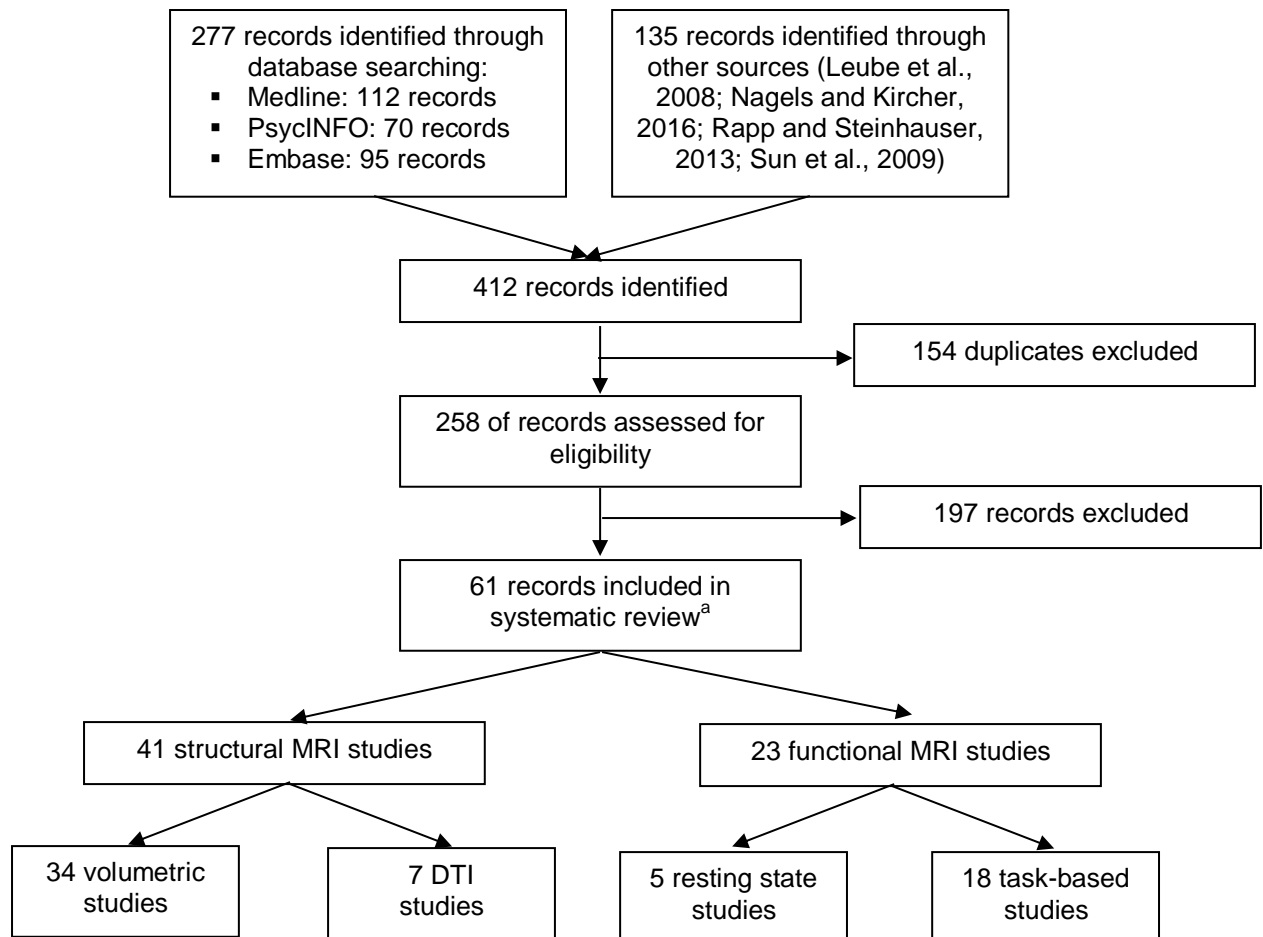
277 records identified through database searching:
▪ Medline: 112 records
▪ PsycINFO: 70 records
▪ Embase: 95 records

135 records identified through other sources (Leube et al., 2008; Nagels and Kircher, 2016; Rapp and Steinhauser, 2013; Sun et al., 2009)

412 records identified

154 duplicates excluded

258 of records assessed for eligibility

197 records excluded

61 records included in systematic review$^{a}$

41 structural MRI studies

23 functional MRI studies

34 volumetric studies

7 DTI studies

5 resting state studies

18 task-based studies